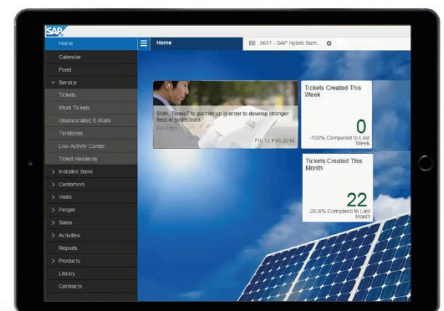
SAP

Home

Calendar

Feed

Service

Tickets

Work Tickets

Unassociated E-Mails

Territories

Live Activity Center

Ticket Hierarchy

Installed Base

Customers

Visits

People

Sales

Activities

Reports

Products

Library

Contacts

Home

S07 - SAP Hybris Sum...

SMIL Times? to partner up in order to develop stronger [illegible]

PV Feed

Fri 12 Feb 2016

Tickets Created This Week

0

-100% Compared to Last Week

Tickets Created This Month

22

-26.6% Compared to Last Month